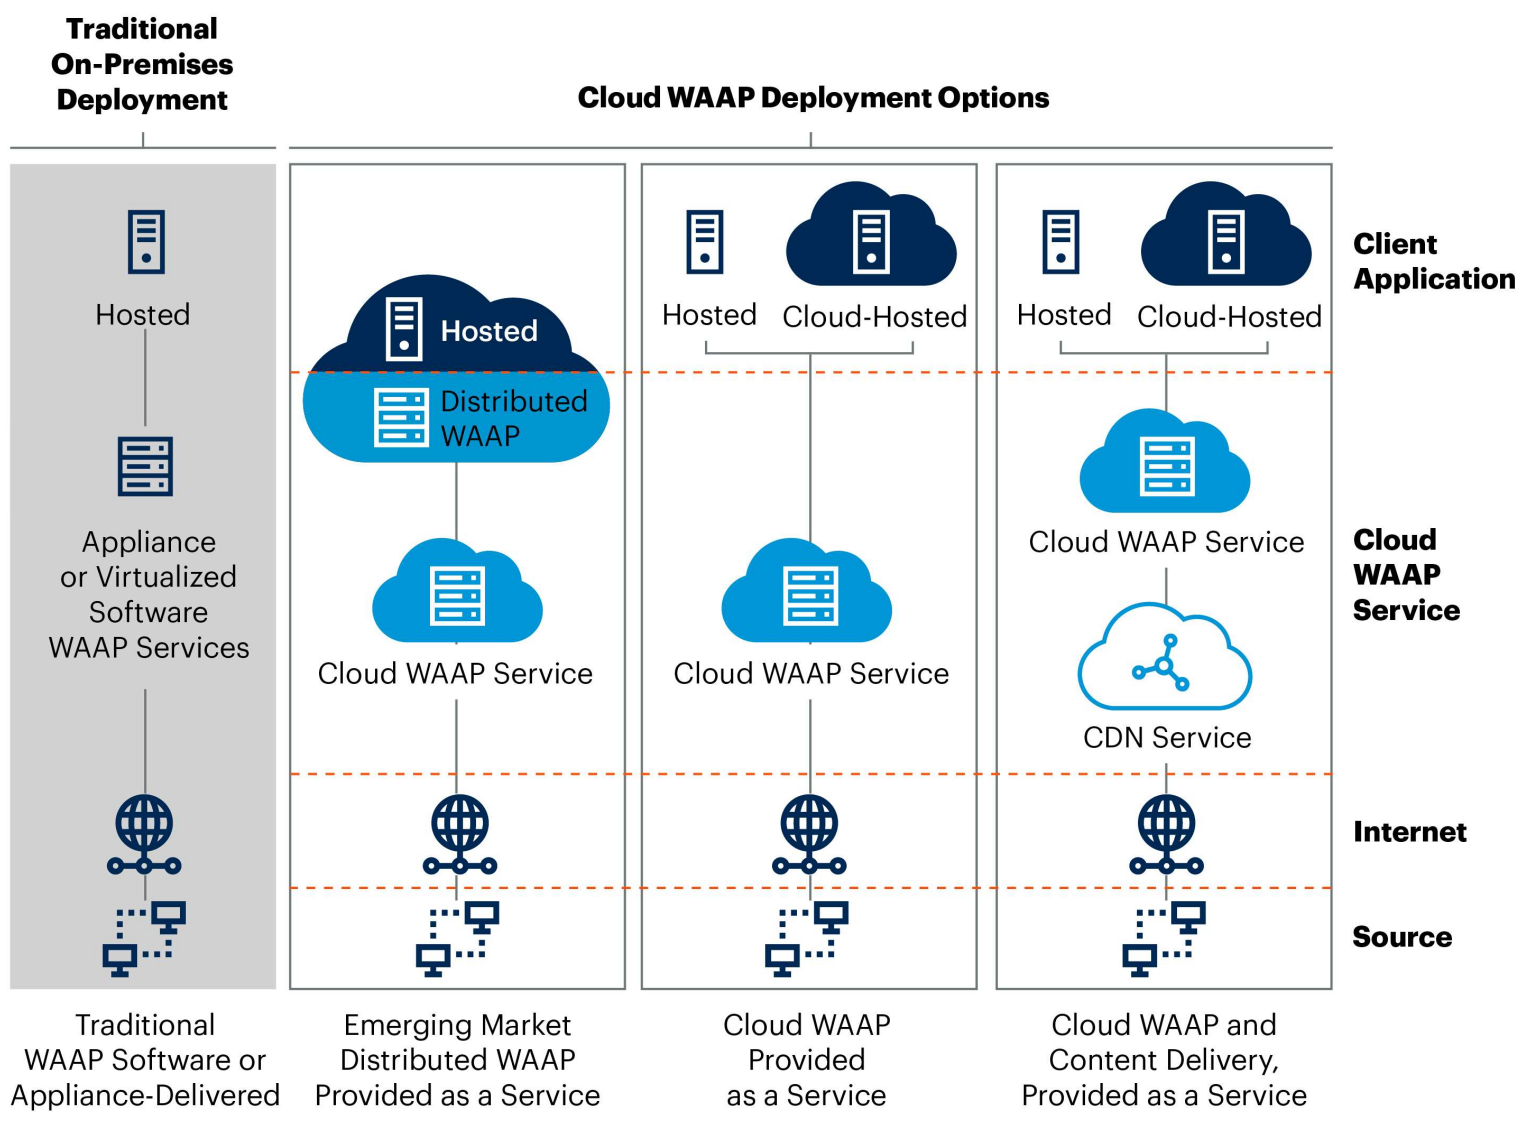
Traditional On-Premises Deployment

Cloud WAAP Deployment Options

Hosted

Appliance or Virtualized Software WAAP Services

Hosted

Distributed WAAP

Cloud WAAP Service

Hosted

Cloud-Hosted

Cloud WAAP Service

Hosted

Cloud-Hosted

Cloud WAAP Service

CDN Service

Client Application

Cloud WAAP Service

Internet

Source

Traditional WAAP Software or Appliance-Delivered

Emerging Market Distributed WAAP Provided as a Service

Cloud WAAP Provided as a Service

Cloud WAAP and Content Delivery, Provided as a Service